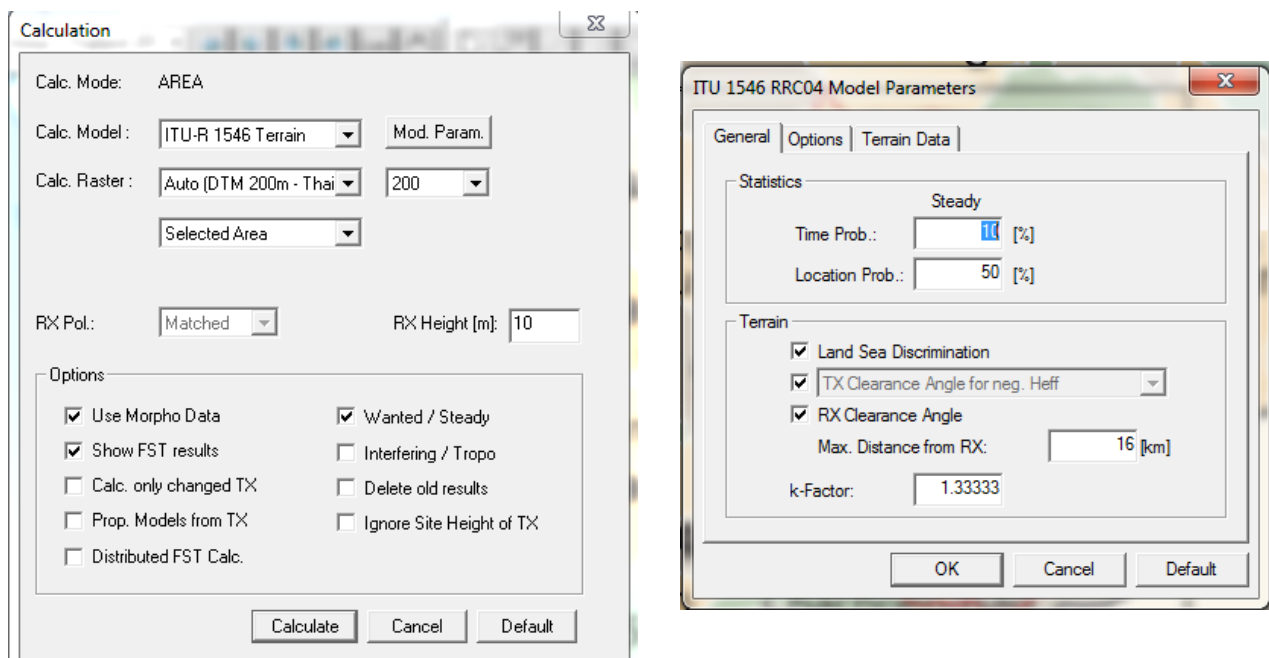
Calculation

Calc. Mode: AREA

Calc. Model : ITU-R 1546 Terrain Mod. Param.

Calc. Raster : Auto (DTM 200m - Thai 200

Selected Area

RX Pol.: Matched RX Height [m]: 10

Options

☑ Use Morpho Data
☑ Show FST results
☐ Calc. only changed TX
☐ Prop. Models from TX
☐ Distributed FST Calc.

☑ Wanted / Steady
☐ Interfering / Tropo
☐ Delete old results
☐ Ignore Site Height of TX

Calculate Cancel Default

ITU 1546 RRC04 Model Parameters

General Options Terrain Data

Statistics

Steady

Time Prob.: 10 [%]

Location Prob.: 50 [%]

Terrain

☑ Land Sea Discrimination
☑ TX Clearance Angle for neg. Heff
☑ RX Clearance Angle

Max. Distance from RX: 16 [km]

k-Factor: 1.33333

OK Cancel Default